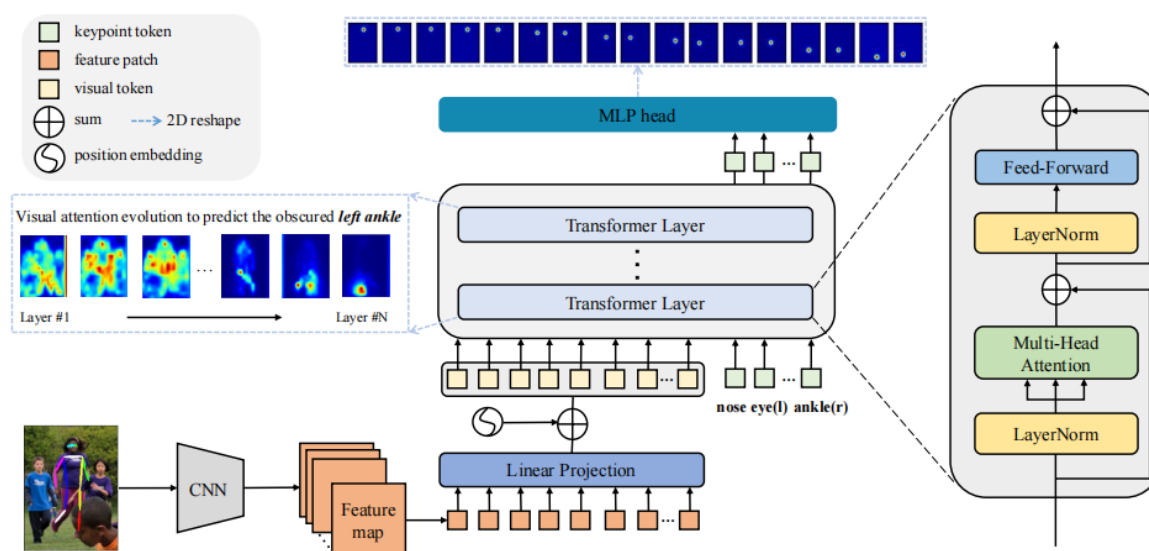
keypoint token
feature patch
visual token
sum
2D reshape
position embedding

MLP head

Visual attention evolution to predict the obscured *left ankle*

Layer #1
Layer #N

Transformer Layer
⋮
Transformer Layer

...

...
...

nose eye(l) ankle(r)

Linear Projection

CNN

Feature map

...

Feed-Forward
LayerNorm
Multi-Head Attention
LayerNorm